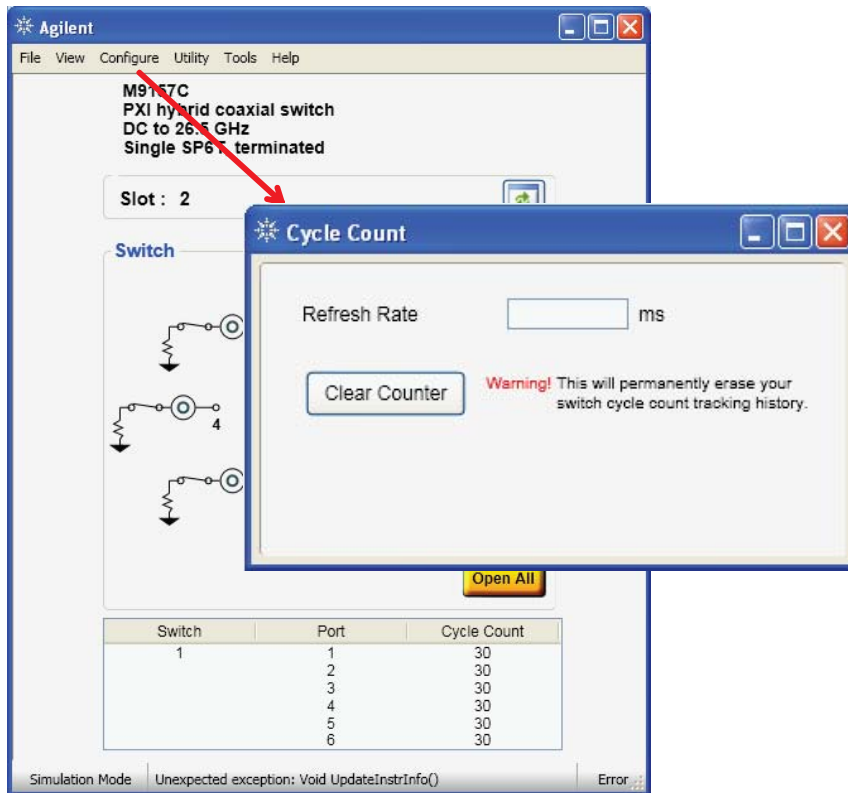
Agilent

File View Configure Utility Tools Help

M91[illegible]7C
PXI hy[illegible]rid coaxial switch
DC to 26.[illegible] GHz
Single SP6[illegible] terminated

Slot : 2

Switch

4

Open All

| Switch | Port | Cycle Count |
|---|---|---|
| 1 | 1 | 30 |
| | 2 | 30 |
| | 3 | 30 |
| | 4 | 30 |
| | 5 | 30 |
| | 6 | 30 |

Simulation Mode | Unexpected exception: Void UpdateInstrInfo() | Error

Cycle Count

Refresh Rate ms

Clear Counter

Warning! This will permanently erase your switch cycle count tracking history.